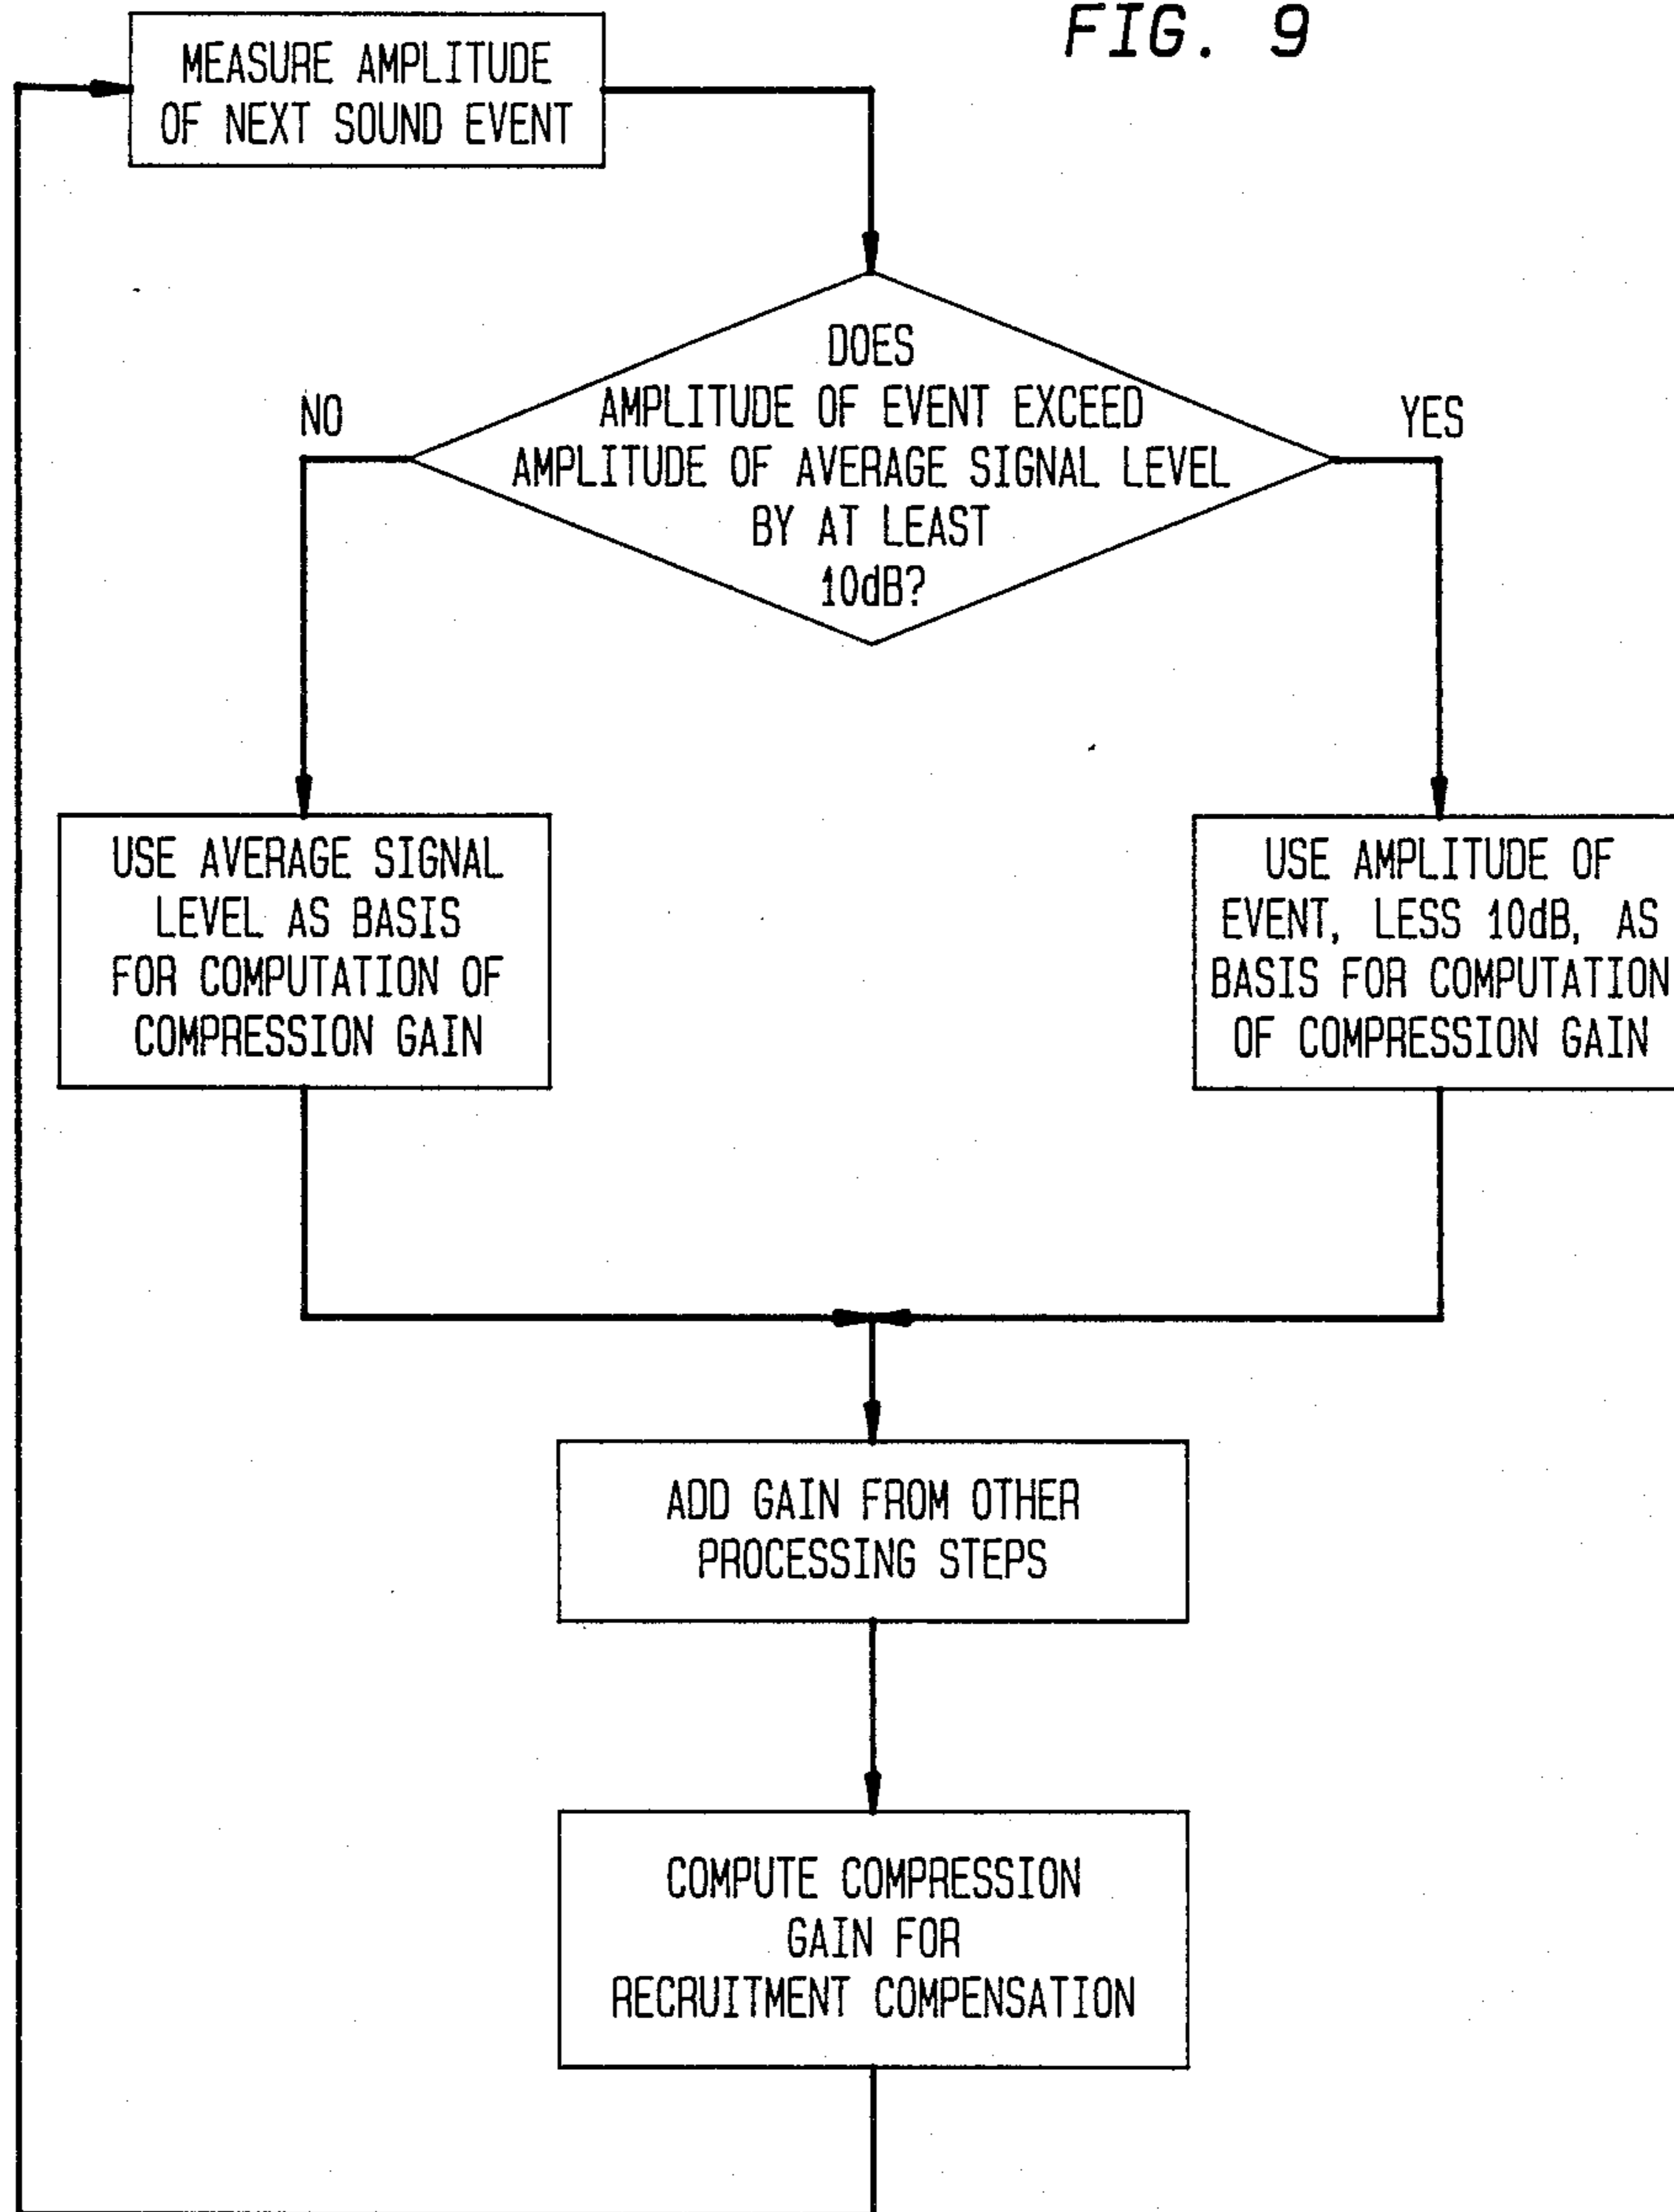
FIG. 9

MEASURE AMPLITUDE OF NEXT SOUND EVENT

DOES AMPLITUDE OF EVENT EXCEED AMPLITUDE OF AVERAGE SIGNAL LEVEL BY AT LEAST 10dB?

NO

YES

USE AVERAGE SIGNAL LEVEL AS BASIS FOR COMPUTATION OF COMPRESSION GAIN

USE AMPLITUDE OF EVENT, LESS 10dB, AS BASIS FOR COMPUTATION OF COMPRESSION GAIN

ADD GAIN FROM OTHER PROCESSING STEPS

COMPUTE COMPRESSION GAIN FOR RECRUITMENT COMPENSATION